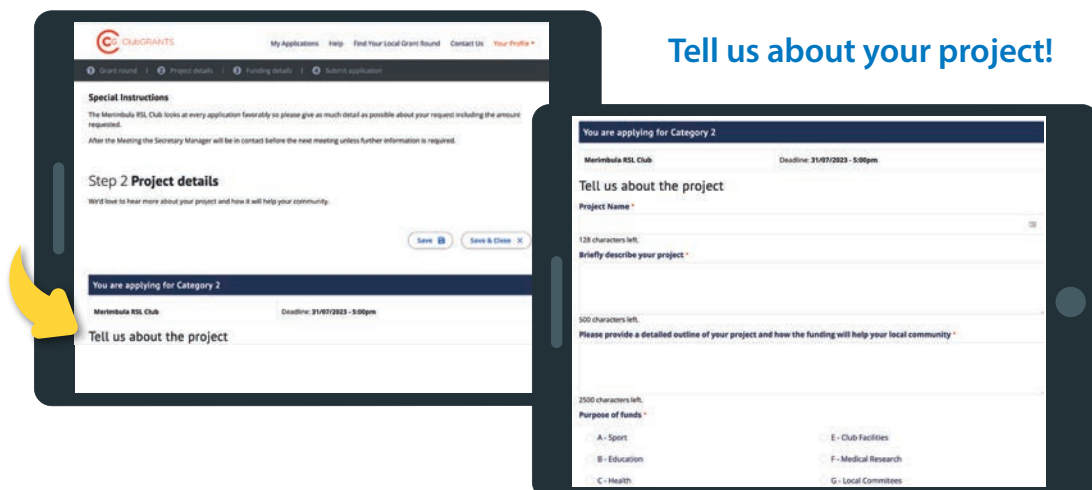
CG ClubGRANTS

My Applications Help Find Your Local Grant Round Contact Us Your Profile

Grant round | Project details | Funding details | Submit application

Special Instructions

The Merimbula RSL Club looks at every application favorably so please give as much detail as possible about your request including the amount requested.

After the Meeting the Secretary Manager will be in contact before the next meeting unless further information is required.

Step 2 Project details

We'd love to hear more about your project and how it will help your community.

Save Save & Close

You are applying for Category 2

Merimbula RSL Club Deadline: 31/07/2023 - 5:00pm

Tell us about the project

Tell us about your project!

You are applying for Category 2

Merimbula RSL Club Deadline: 31/07/2023 - 5:00pm

Tell us about the project

Project Name *

128 characters left.

Briefly describe your project *

500 characters left.

Please provide a detailed outline of your project and how the funding will help your local community *

2500 characters left.

Purpose of funds *

A - Sport
E - Club Facilities
B - Education
F - Medical Research
C - Health
G - Local Commitees